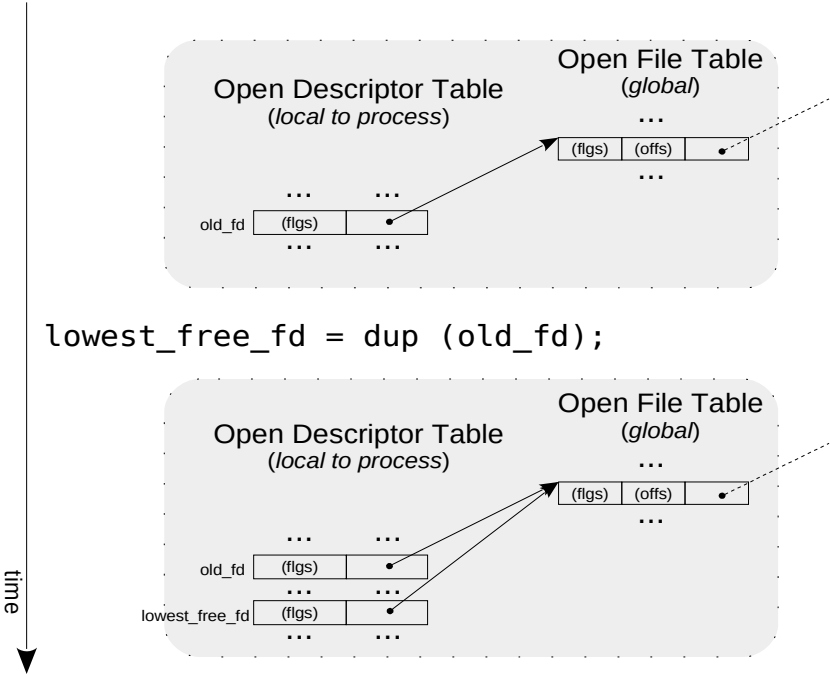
Open File Table
(*global*)
...
| (flgs) | (offs) | |
...

Open Descriptor Table
(*local to process*)
... ...
old_fd | (flgs) | |
... ...

lowest_free_fd = dup (old_fd);

Open File Table
(*global*)
...
| (flgs) | (offs) | |
...

Open Descriptor Table
(*local to process*)
... ...
old_fd | (flgs) | |
... ...
lowest_free_fd | (flgs) | |
... ...

time